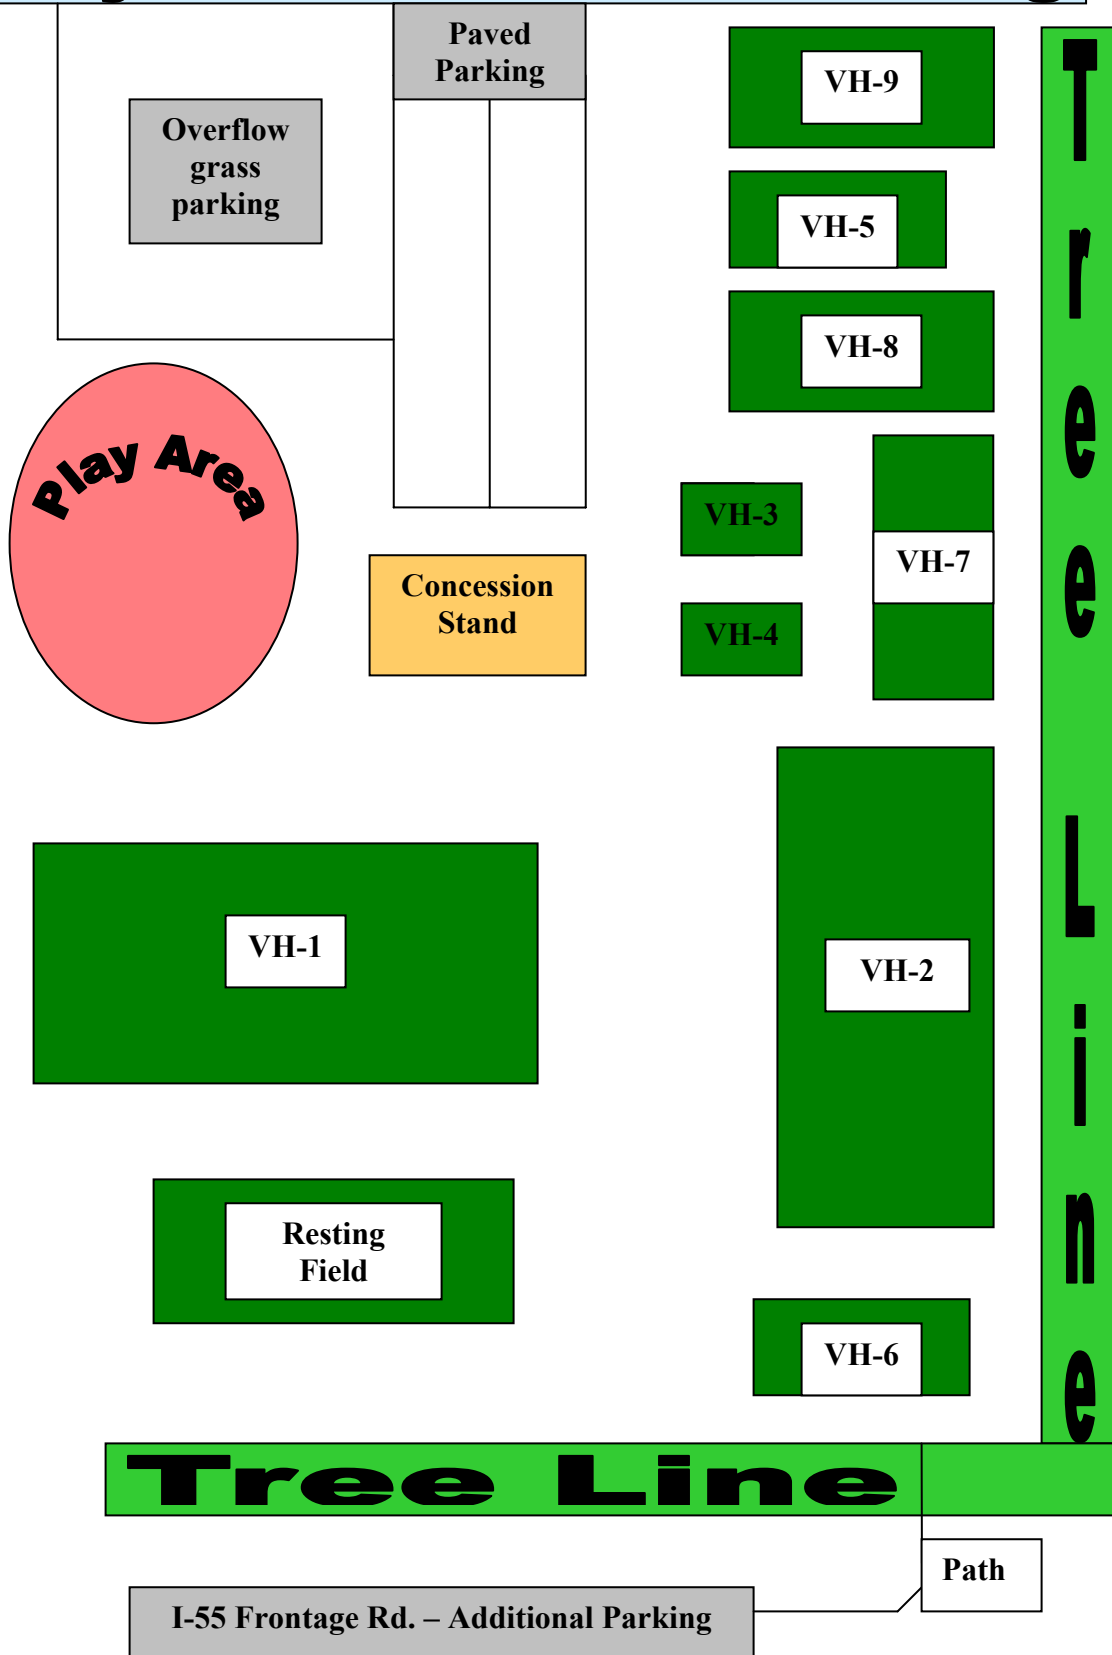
Paved Parking

Overflow grass parking

VH-9

VH-5

VH-8

Play Area

VH-3

VH-7

Concession Stand

VH-4

VH-1

VH-2

Resting Field

VH-6

Tree Line

Tree Line

Path

I-55 Frontage Rd. – Additional Parking